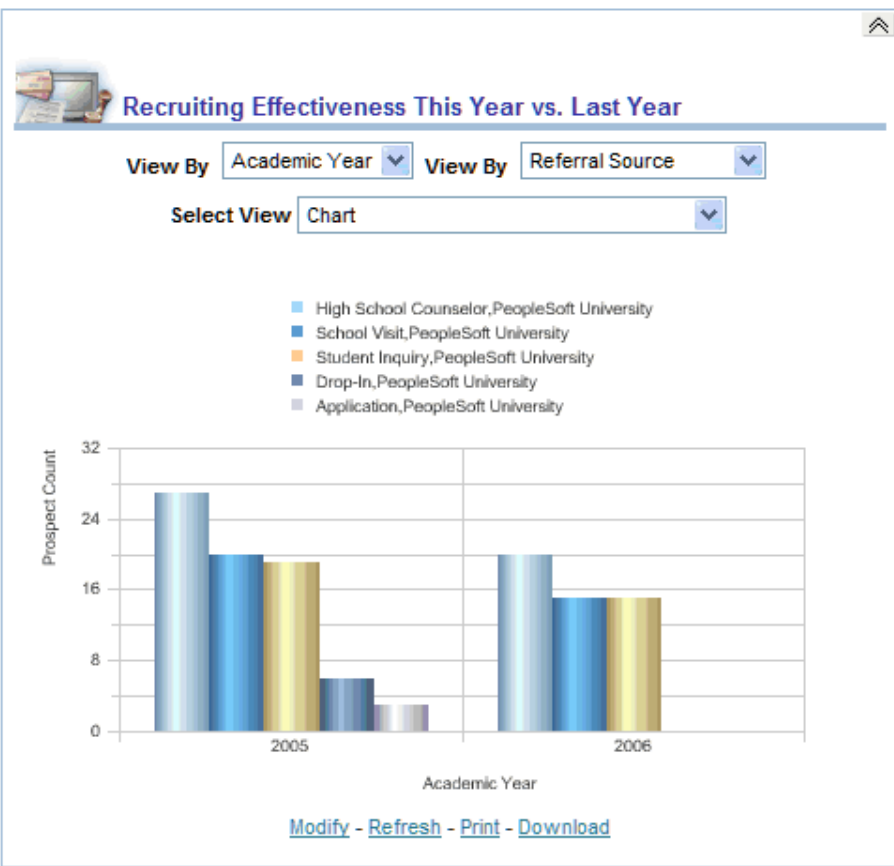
Recruiting Effectiveness This Year vs. Last Year

View By Academic Year View By Referral Source

Select View Chart

High School Counselor,PeopleSoft University
School Visit,PeopleSoft University
Student Inquiry,PeopleSoft University
Drop-In,PeopleSoft University
Application,PeopleSoft University

Prospect Count

32
24
16
8
0

2005
2006

Academic Year

Modify - Refresh - Print - Download